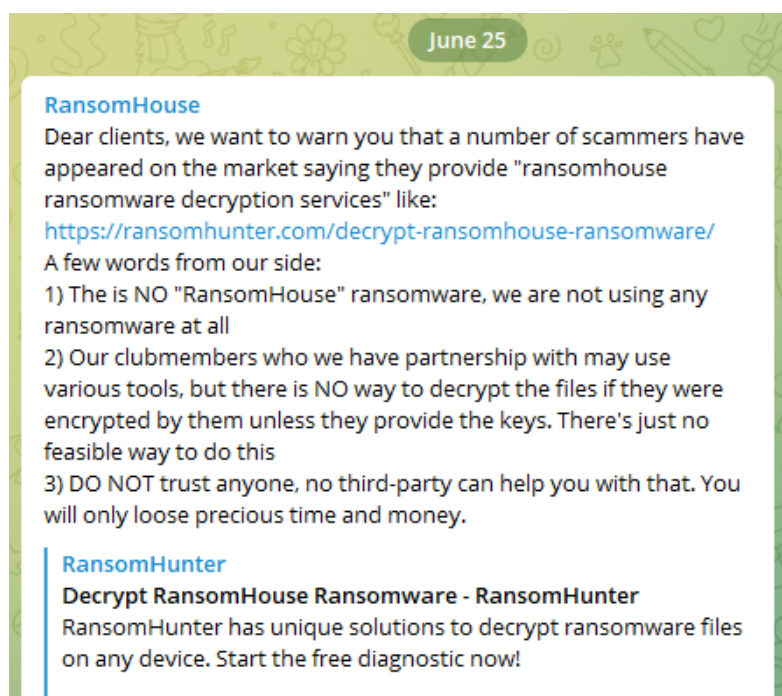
June 25

RansomHouse
Dear clients, we want to warn you that a number of scammers have appeared on the market saying they provide "ransomhouse ransomware decryption services" like:
https://ransomhunter.com/decrypt-ransomhouse-ransomware/
A few words from our side:
1) The is NO "RansomHouse" ransomware, we are not using any ransomware at all
2) Our clubmembers who we have partnership with may use various tools, but there is NO way to decrypt the files if they were encrypted by them unless they provide the keys. There's just no feasible way to do this
3) DO NOT trust anyone, no third-party can help you with that. You will only loose precious time and money.

RansomHunter
Decrypt RansomHouse Ransomware - RansomHunter
RansomHunter has unique solutions to decrypt ransomware files on any device. Start the free diagnostic now!